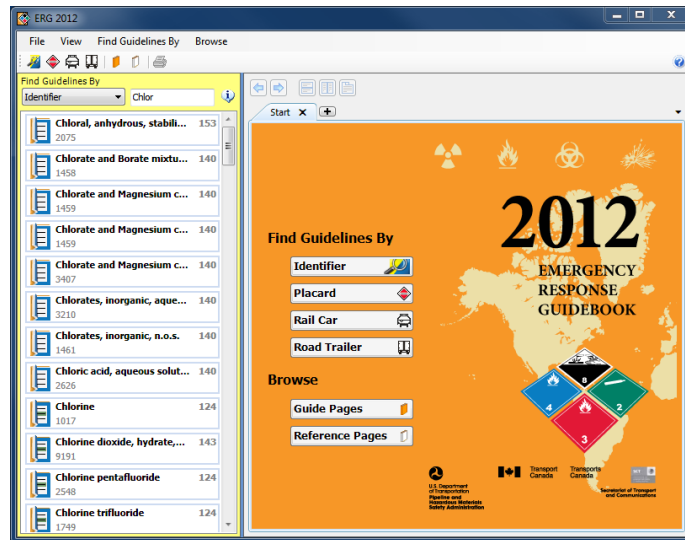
ERG 2012

File View Find Guidelines By Browse

Find Guidelines By
Identifier Chlor

Chloral, anhydrous, stabili... 153
2075
Chlorate and Borate mixtu... 140
1458
Chlorate and Magnesium c... 140
1459
Chlorate and Magnesium c... 140
1459
Chlorate and Magnesium c... 140
3407
Chlorates, inorganic, aque... 140
3210
Chlorates, inorganic, n.o.s. 140
1461
Chloric acid, aqueous solut... 140
2626
Chlorine 124
1017
Chlorine dioxide, hydrate,... 143
9191
Chlorine pentafluoride 124
2548
Chlorine trifluoride 124
1749

Start

Find Guidelines By
Identifier
Placard
Rail Car
Road Trailer

Browse
Guide Pages
Reference Pages

2012
EMERGENCY RESPONSE GUIDEBOOK

8
4
2
3

U.S. Department of Transportation
Pipeline and Hazardous Materials Safety Administration

Transport Canada
Transports Canada

Secretariat of Transport and Communications